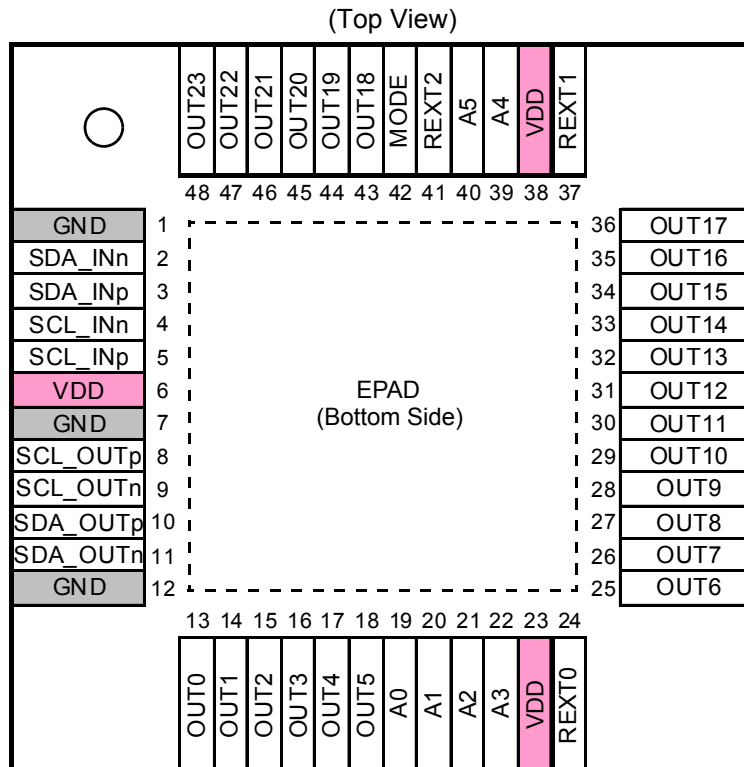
(Top View)

OUT23 OUT22 OUT21 OUT20 OUT19 OUT18 MODE REXT2 A5 A4 VDD REXT1

48 47 46 45 44 43 42 41 40 39 38 37

GND 1
SDA_INn 2
SDA_INp 3
SCL_INn 4
SCL_INp 5
VDD 6
GND 7
SCL_OUTp 8
SCL_OUTn 9
SDA_OUTp 10
SDA_OUTn 11
GND 12

EPAD
(Bottom Side)

36 OUT17
35 OUT16
34 OUT15
33 OUT14
32 OUT13
31 OUT12
30 OUT11
29 OUT10
28 OUT9
27 OUT8
26 OUT7
25 OUT6

13 14 15 16 17 18 19 20 21 22 23 24

OUT0 OUT1 OUT2 OUT3 OUT4 OUT5 A0 A1 A2 A3 VDD REXT0